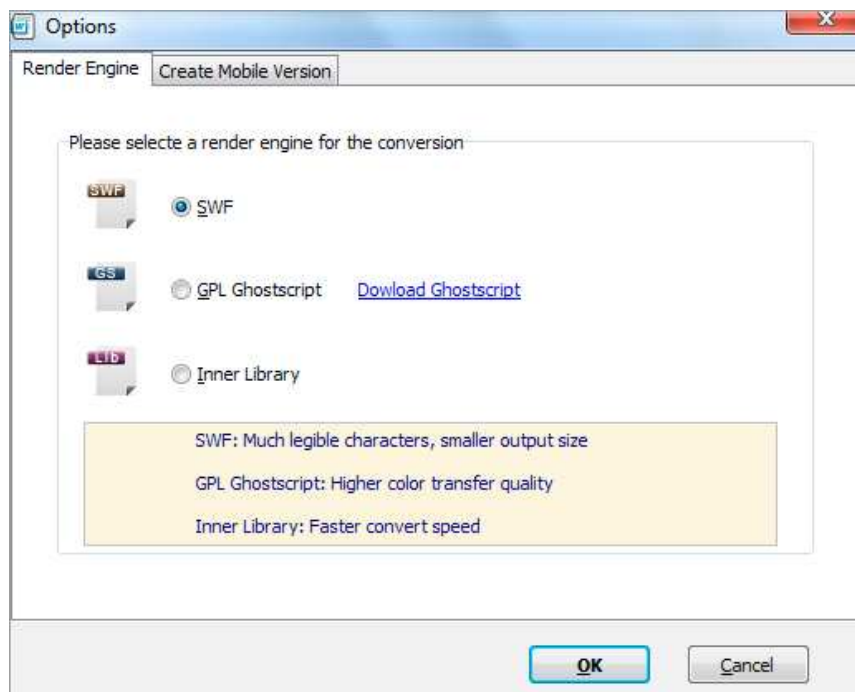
Options

Render Engine | Create Mobile Version

Please selecte a render engine for the conversion

SWF

SWF

GS

GPL Ghostscript

Dowload Ghostscript

Lib

Inner Library

SWF: Much legible characters, smaller output size

GPL Ghostscript: Higher color transfer quality

Inner Library: Faster convert speed

OK

Cancel